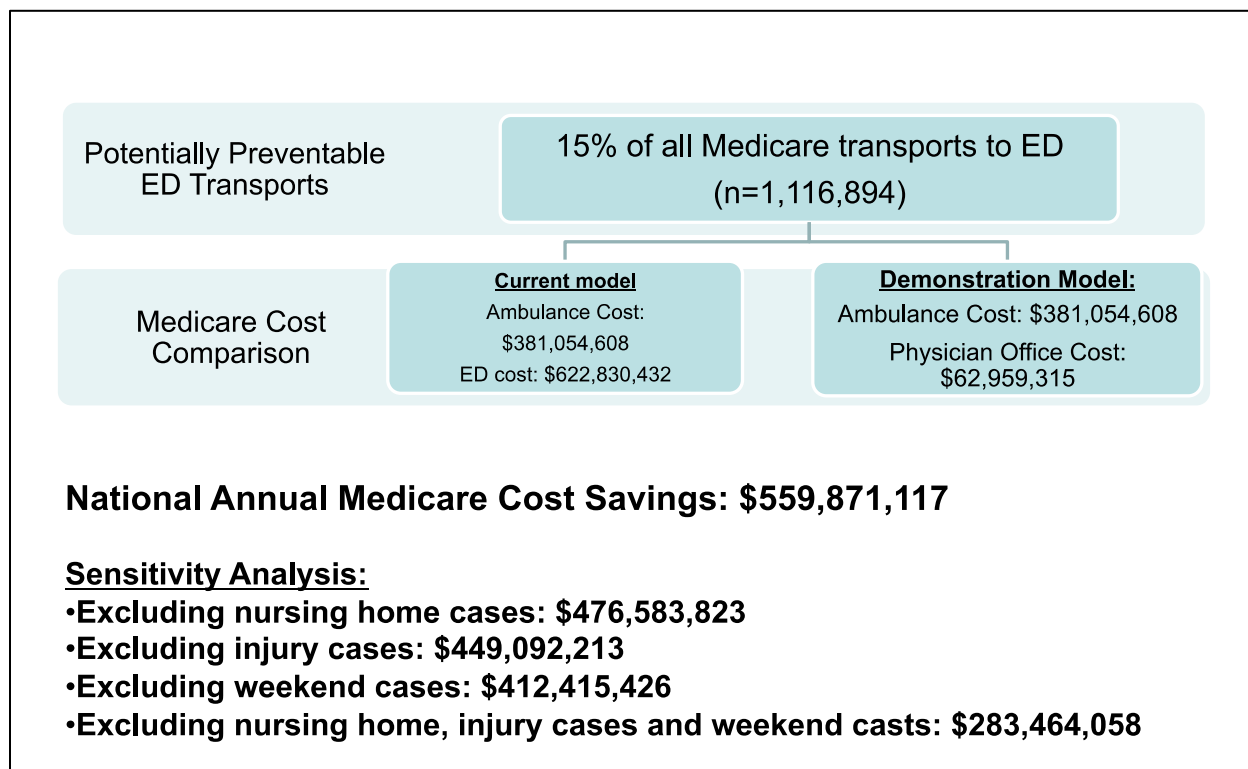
Potentially Preventable ED Transports

15% of all Medicare transports to ED (n=1,116,894)

Medicare Cost Comparison

Current model
Ambulance Cost: $381,054,608
ED cost: $622,830,432

Demonstration Model:
Ambulance Cost: $381,054,608
Physician Office Cost: $62,959,315

National Annual Medicare Cost Savings: $559,871,117

Sensitivity Analysis:
•Excluding nursing home cases: $476,583,823
•Excluding injury cases: $449,092,213
•Excluding weekend cases: $412,415,426
•Excluding nursing home, injury cases and weekend casts: $283,464,058